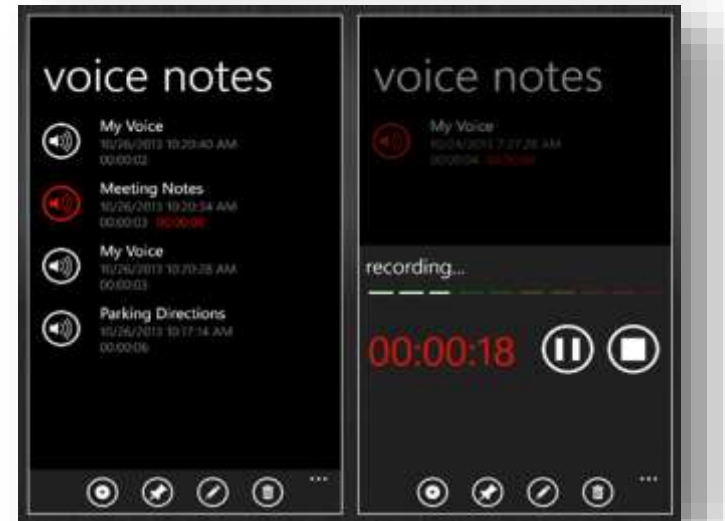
voice notes

My Voice
10/26/2013 10:20:40 AM
00:00:02

Meeting Notes
10/26/2013 10:20:34 AM
00:00:03 00:00:00

My Voice
10/26/2013 10:20:28 AM
00:00:03

Parking Directions
10/26/2013 10:17:14 AM
00:00:06

...

voice notes

My Voice
10/24/2013 7:27:26 AM
00:00:04 00:00:00

recording...

00:00:18

...